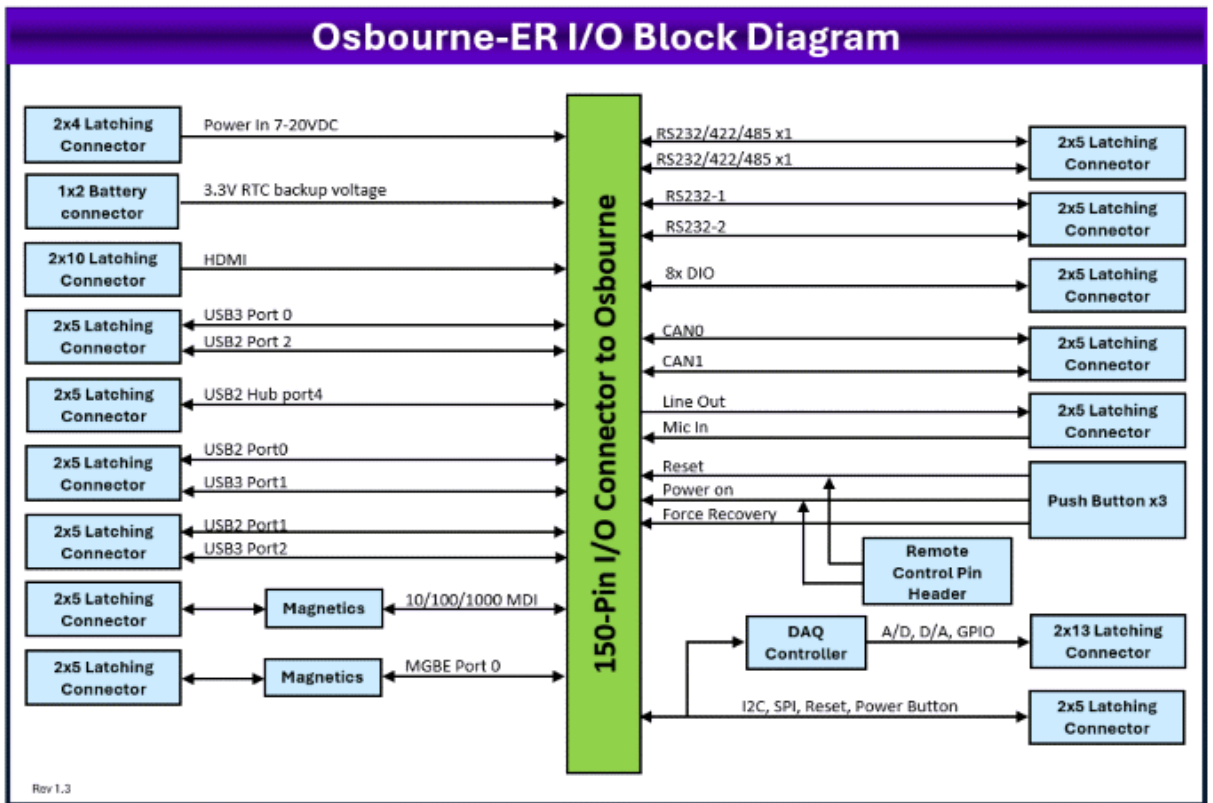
Osbourne-ER I/O Block Diagram

2x4 Latching Connector
Power In 7-20VDC

1x2 Battery connector
3.3V RTC backup voltage

2x10 Latching Connector
HDMI

2x5 Latching Connector
USB3 Port 0
USB2 Port 2

2x5 Latching Connector
USB2 Hub port4

2x5 Latching Connector
USB2 Port0
USB3 Port1

2x5 Latching Connector
USB2 Port1
USB3 Port2

2x5 Latching Connector
Magnetics
10/100/1000 MDI

2x5 Latching Connector
Magnetics
MGBE Port 0

150-Pin I/O Connector to Osbourne

RS232/422/485 x1
RS232/422/485 x1
2x5 Latching Connector

RS232-1
RS232-2
2x5 Latching Connector

8x DIO
2x5 Latching Connector

CAN0
CAN1
2x5 Latching Connector

Line Out
Mic In
2x5 Latching Connector

Reset
Power on
Force Recovery
Push Button x3

Remote Control Pin Header

DAQ Controller
A/D, D/A, GPIO
2x13 Latching Connector

I2C, SPI, Reset, Power Button
2x5 Latching Connector

Rev 1.3